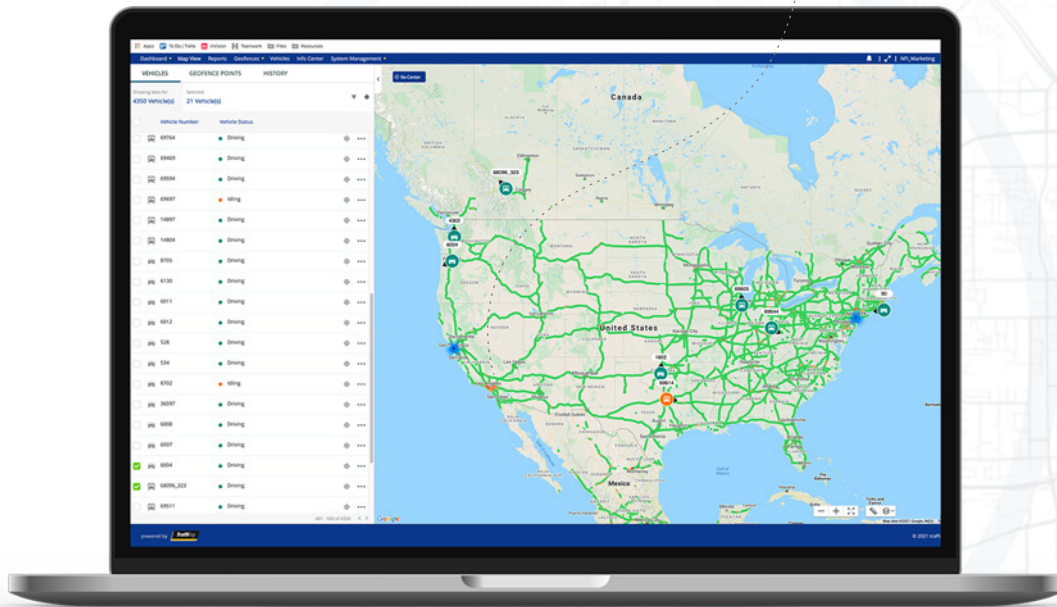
Apps To Do | Trello InVision Teamwork Files Resources

Dashboard Map View Reports Geofences Vehicles Info Center System Management

NFI_Marketing

VEHICLES GEOFENCE POINTS HISTORY

Showing data for 4350 Vehicle(s)

Selected 21 Vehicle(s)

Vehicle Number Vehicle Status

| Vehicle Number | Vehicle Status |
|---|---|
| 69764 | Driving |
| 69469 | Driving |
| 69594 | Driving |
| 69697 | Idling |
| 14897 | Driving |
| 14804 | Driving |
| 8705 | Driving |
| 6139 | Driving |
| 6011 | Driving |
| 6012 | Driving |
| 528 | Driving |
| 534 | Driving |
| 8702 | Idling |
| 36597 | Driving |
| 6008 | Driving |
| 6007 | Driving |
| 6004 | Driving |
| 68096_323 | Driving |
| 69511 | Driving |

Re-Center

Canada

United States

Mexico

68096_323

4302

6004

69605

69644

1602

69614

80

Google

Map data ©2021 Google, INEGI

powered by

© 2021